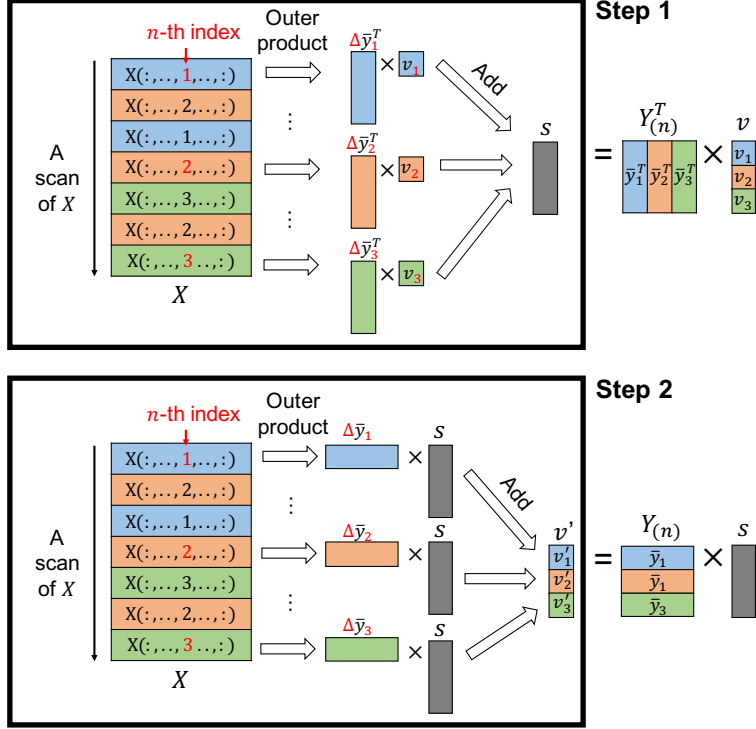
Step 1

$n$-th index

Outer product

A scan of $X$

X(:,…, 1,…,:)
X(:,…, 2,…,:)
X(:,…, 1,…,:)
X(:,…, 2,…,:)
X(:,…, 3,…,:)
X(:,…, 2,…,:)
X(:,…, 3 …,:)

$X$

$\Delta\bar{y}_1^T$ × $v_1$

⋮

$\Delta\bar{y}_2^T$ × $v_2$

⋮

$\Delta\bar{y}_3^T$ × $v_3$

Add

$s$

= $Y_{(n)}^T$ $\bar{y}_1^T$ $\bar{y}_2^T$ $\bar{y}_3^T$ × $v$ $v_1$ $v_2$ $v_3$

Step 2

$n$-th index

Outer product

A scan of $X$

X(:,…, 1,…,:)
X(:,…, 2,…,:)
X(:,…, 1,…,:)
X(:,…, 2,…,:)
X(:,…, 3,…,:)
X(:,…, 2,…,:)
X(:,…, 3 …,:)

$X$

$\Delta\bar{y}_1$ × $s$

⋮

$\Delta\bar{y}_2$ × $s$

⋮

$\Delta\bar{y}_3$ × $s$

Add

$v$' $v_1'$ $v_2'$ $v_3'$

= $Y_{(n)}$ $\bar{y}_1$ $\bar{y}_1$ $\bar{y}_3$ × $s$